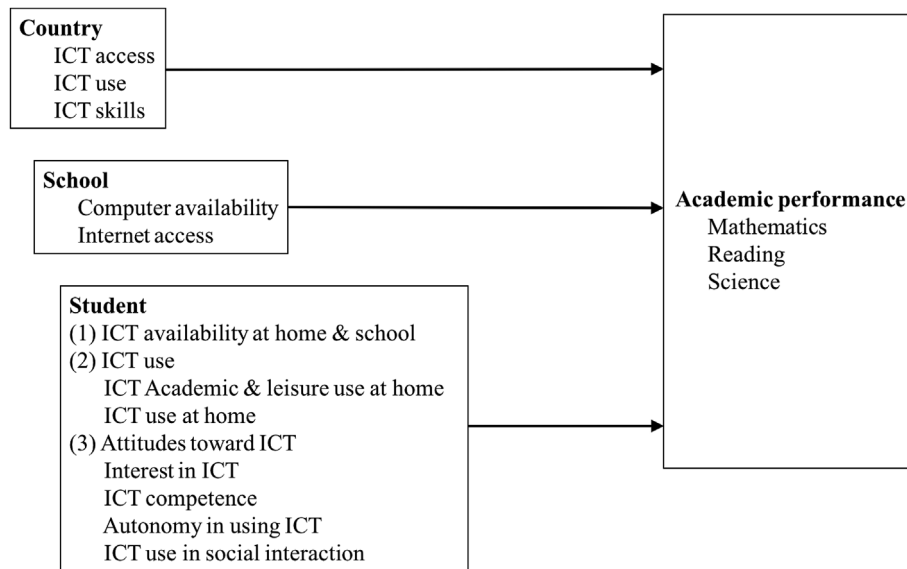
Country
ICT access
ICT use
ICT skills

School
Computer availability
Internet access

Student
(1) ICT availability at home & school
(2) ICT use
ICT Academic & leisure use at home
ICT use at home
(3) Attitudes toward ICT
Interest in ICT
ICT competence
Autonomy in using ICT
ICT use in social interaction

Academic performance
Mathematics
Reading
Science